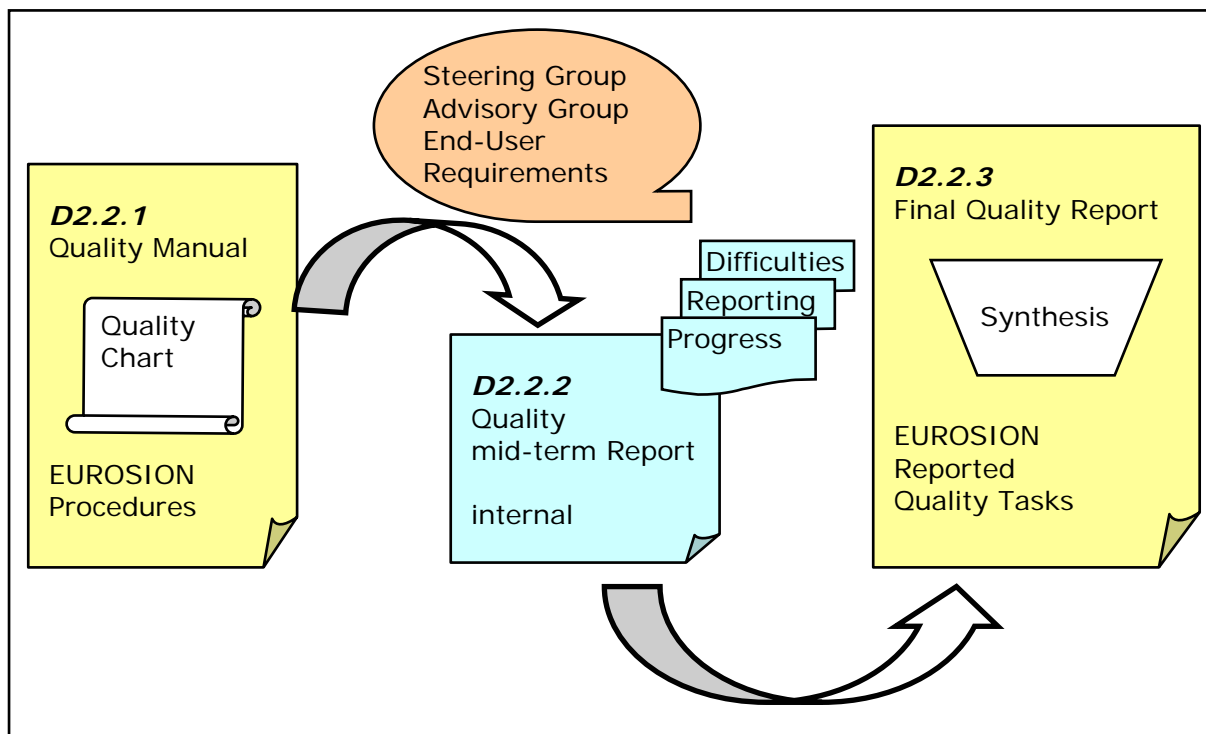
Steering Group
Advisory Group
End-User
Requirements

D2.2.1
Quality Manual

Quality
Chart

EUROSION
Procedures

Difficulties
Reporting
Progress

D2.2.2
Quality
mid-term Report

internal

D2.2.3
Final Quality Report

Synthesis

EUROSION
Reported
Quality Tasks